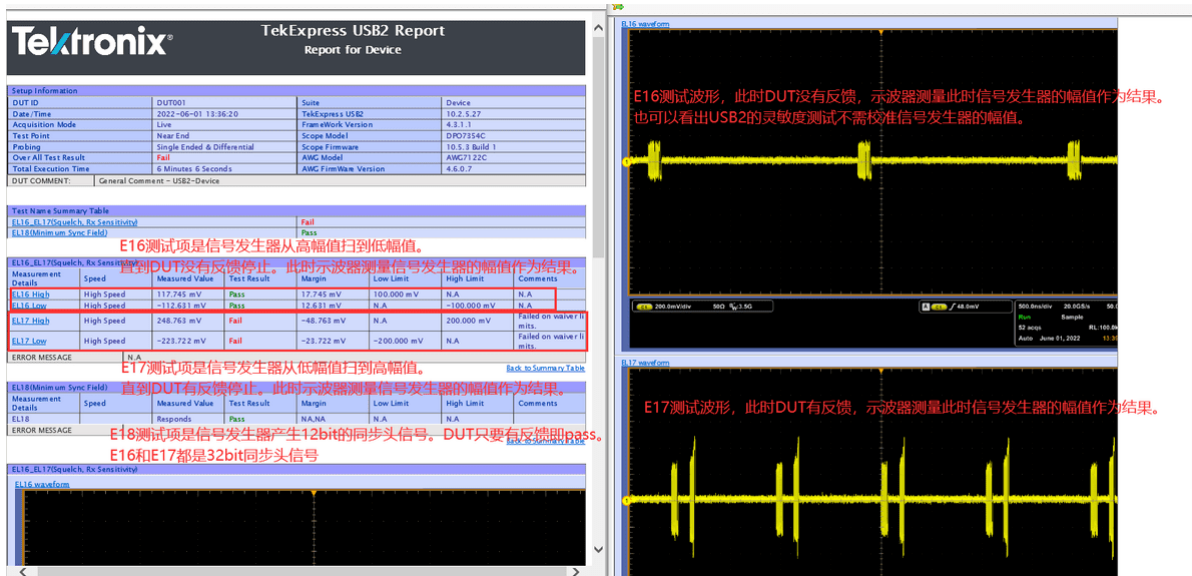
Tektronix

TekExpress USB2 Report
Report for Device

Setup Information

| DUT ID | DUT001 | Suite | Device |
|---|---|---|---|
| Date/Time | 2022-06-01 13:36:20 | TekExpress USB2 | 10.2.5.27 |
| Acquisition Mode | Live | FrameWork Version | 4.3.1.1 |
| Test Point | Near End | Scope Model | DPO7354C |
| Probing | Single Ended & Differential | Scope Firmware | 10.5.3 Build 1 |
| Over All Test Result | Fail | AWG Model | AWG7122C |
| Total Execution Time | 6 Minutes 6 Seconds | AWG FirmWare Version | 4.6.0.7 |
| DUT COMMENT: | General Comment - USB2-Device | | |

Test Name Summary Table

| EL16_EL17(Squelch, Rx Sensitivity) | Fail |
|---|---|
| EL18(Minimum Sync Field) | Pass |

E16测试项是信号发生器从高幅值扫到低幅值。
直到DUT没有反馈停止。此时示波器测量信号发生器的幅值作为结果。

EL16_EL17(Squelch, Rx Sensitivity)

| Measurement Details | Speed | Measured Value | Test Result | Margin | Low Limit | High Limit | Comments |
|---|---|---|---|---|---|---|---|
| EL16 High | High Speed | 117.745 mV | Pass | 17.745 mV | 100.000 mV | N.A | N.A |
| EL16 Low | High Speed | -112.631 mV | Pass | 12.631 mV | N.A | -100.000 mV | N.A |
| EL17 High | High Speed | 248.763 mV | Fail | -48.763 mV | N.A | 200.000 mV | Failed on waiver limits. |
| EL17 Low | High Speed | -223.722 mV | Fail | -23.722 mV | -200.000 mV | N.A | Failed on waiver limits. |
| ERROR MESSAGE | N.A | | | | | | |

E17测试项是信号发生器从低幅值扫到高幅值。
直到DUT有反馈停止。此时示波器测量信号发生器的幅值作为结果。

Back to Summary Table

EL18(Minimum Sync Field)

| Measurement Details | Speed | Measured Value | Test Result | Margin | Low Limit | High Limit | Comments |
|---|---|---|---|---|---|---|---|
| EL18 | High Speed | Responds | Pass | NA,NA | N.A | N.A | N.A |
| ERROR MESSAGE | | | | | | | |

E18测试项是信号发生器产生12bit的同步头信号。DUT只要有反馈即pass。
E16和E17都是32bit同步头信号

Back to Summary Table

EL16_EL17(Squelch, Rx Sensitivity)

EL16 waveform

EL16 waveform

E16测试波形，此时DUT没有反馈，示波器测量此时信号发生器的幅值作为结果。
也可以看出USB2的灵敏度测试不需校准信号发生器的幅值。

200.0mV/div 50Ω 3.5G
48.6mV
500.0ns/div 20.0GS/s
Run Sample
52 acqs RL:100.8k
Auto June 01, 2022 13:3

EL17 waveform

E17测试波形，此时DUT有反馈，示波器测量此时信号发生器的幅值作为结果。